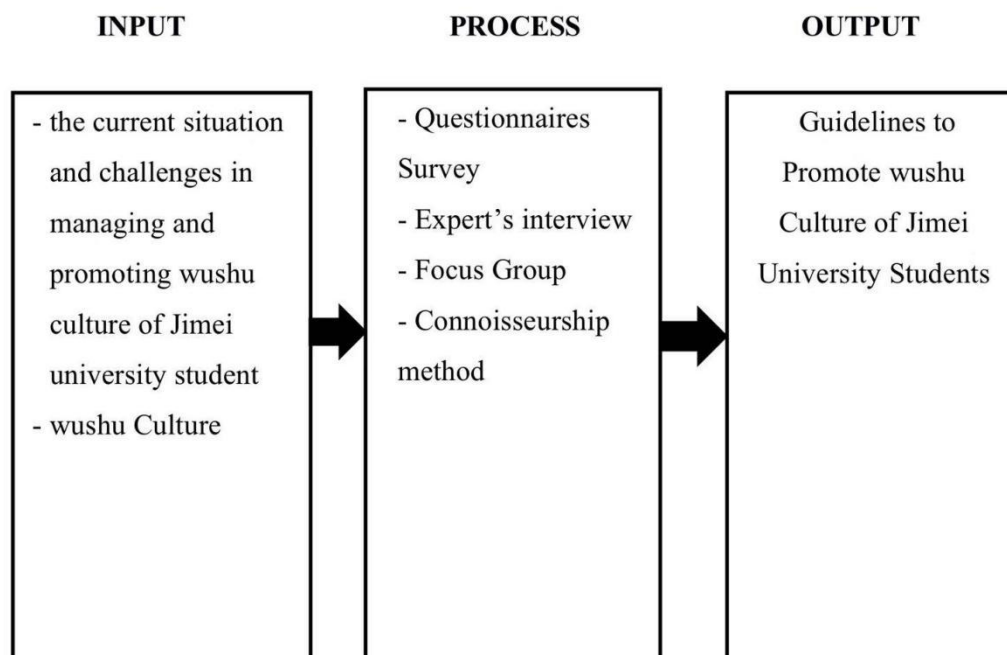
INPUT

- the current situation and challenges in managing and promoting wushu culture of Jimei university student
- wushu Culture

PROCESS

- Questionnaires Survey
- Expert's interview
- Focus Group
- Connoisseurship method

OUTPUT

Guidelines to Promote wushu Culture of Jimei University Students